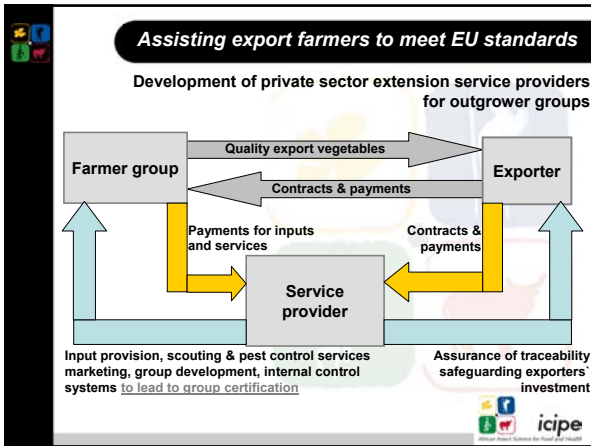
Assisting export farmers to meet EU standards

Development of private sector extension service providers for outgrower groups

Farmer group

Quality export vegetables

Contracts & payments

Exporter

Payments for inputs and services

Contracts & payments

Service provider

Input provision, scouting & pest control services marketing, group development, internal control systems to lead to group certification

Assurance of traceability safeguarding exporters` investment

icipe

African Insect Science for Food and Health